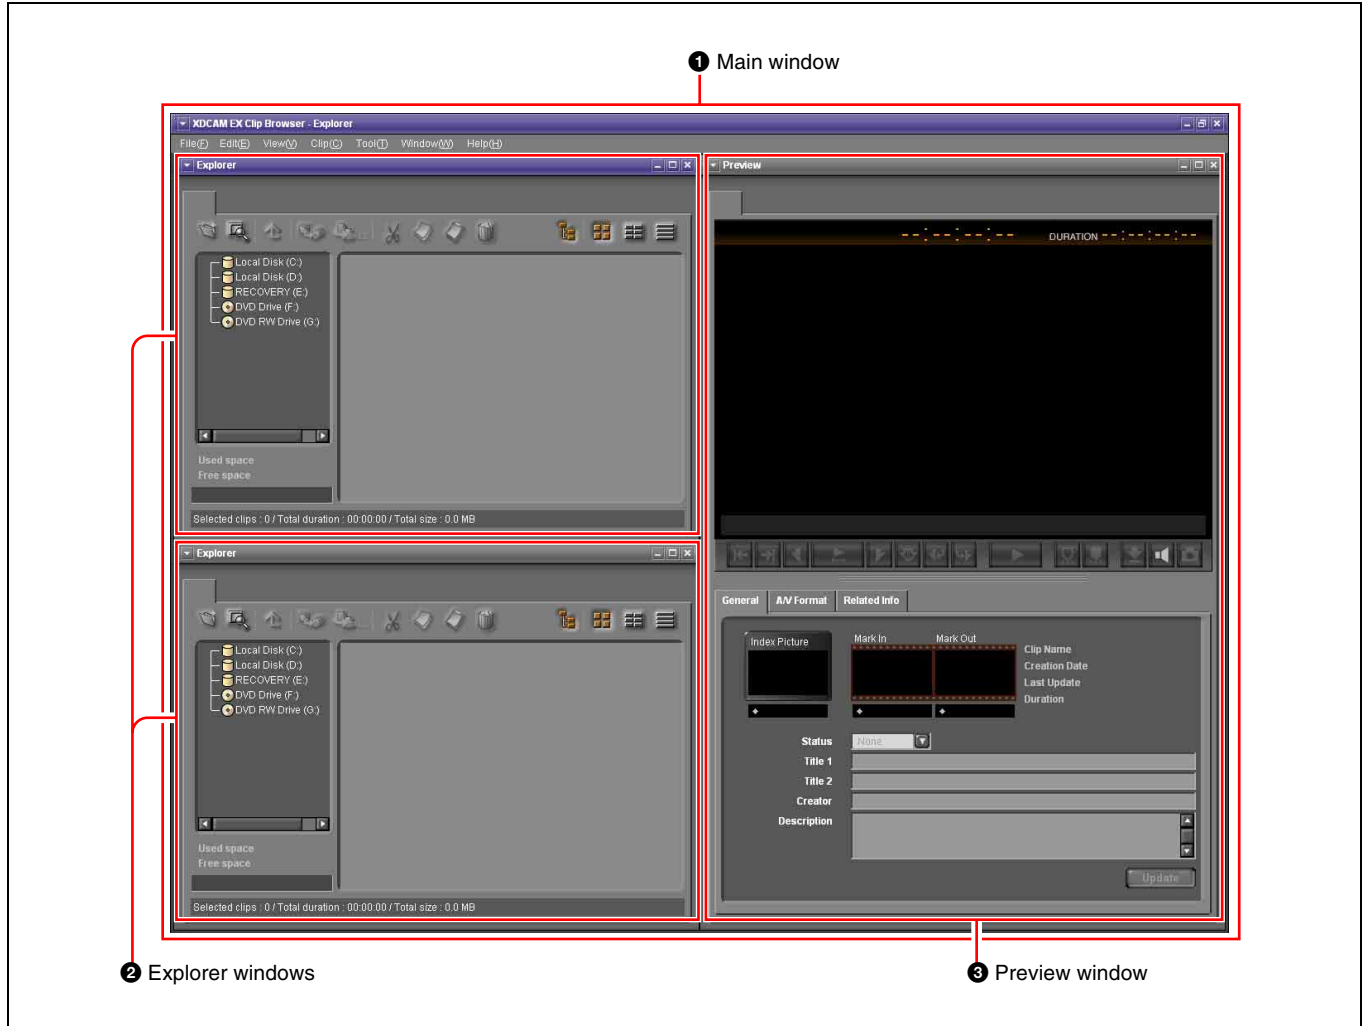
❶ Main window

XDCAM EX Clip Browser - Explorer

File(F) Edit(E) View(V) Clip(C) Tool(T) Window(W) Help(H)

Explorer

Local Disk (C:)
Local Disk (D:)
RECOVERY (E:)
DVD Drive (F:)
DVD RW Drive (G:)

Used space
Free space

Selected clips : 0 / Total duration : 00:00:00 / Total size : 0.0 MB

Explorer

Local Disk (C:)
Local Disk (D:)
RECOVERY (E:)
DVD Drive (F:)
DVD RW Drive (G:)

Used space
Free space

Selected clips : 0 / Total duration : 00:00:00 / Total size : 0.0 MB

Preview

--:--:--:-- DURATION --:--:--:--

General A/V Format Related Info

Index Picture Mark In Mark Out

Clip Name
Creation Date
Last Update
Duration

Status None
Title 1
Title 2
Creator
Description

Update

❷ Explorer windows

❸ Preview window